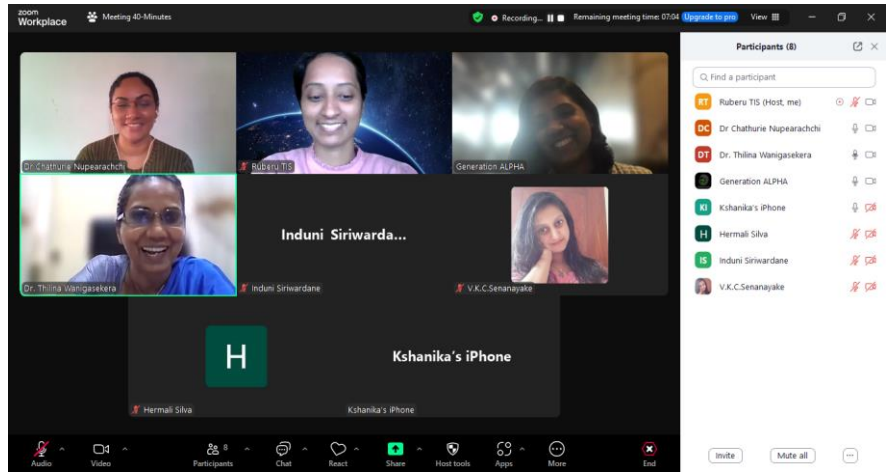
zoom Workplace
Meeting 40-Minutes
Recording...
Remaining meeting time: 07:04
Upgrade to pro
View

Dr Chathurie Nupearachchi
Ruberu TIS
Generation ALPHA
Induni Siriwarda...
Dr. Thilina Wanigasekera
Induni Siriwardane
V.K.C.Senanayake
H
Kshanika's iPhone
Hermali Silva
Kshanika's iPhone

Participants (8)
Find a participant
RT Ruberu TIS (Host, me)
DC Dr Chathurie Nupearachchi
DT Dr. Thilina Wanigasekera
Generation ALPHA
KI Kshanika's iPhone
H Hermali Silva
IS Induni Siriwardane
V.K.C.Senanayake

Audio
Video
Participants 8
Chat
React
Share
Host tools
Apps
More
End

Invite
Mute all